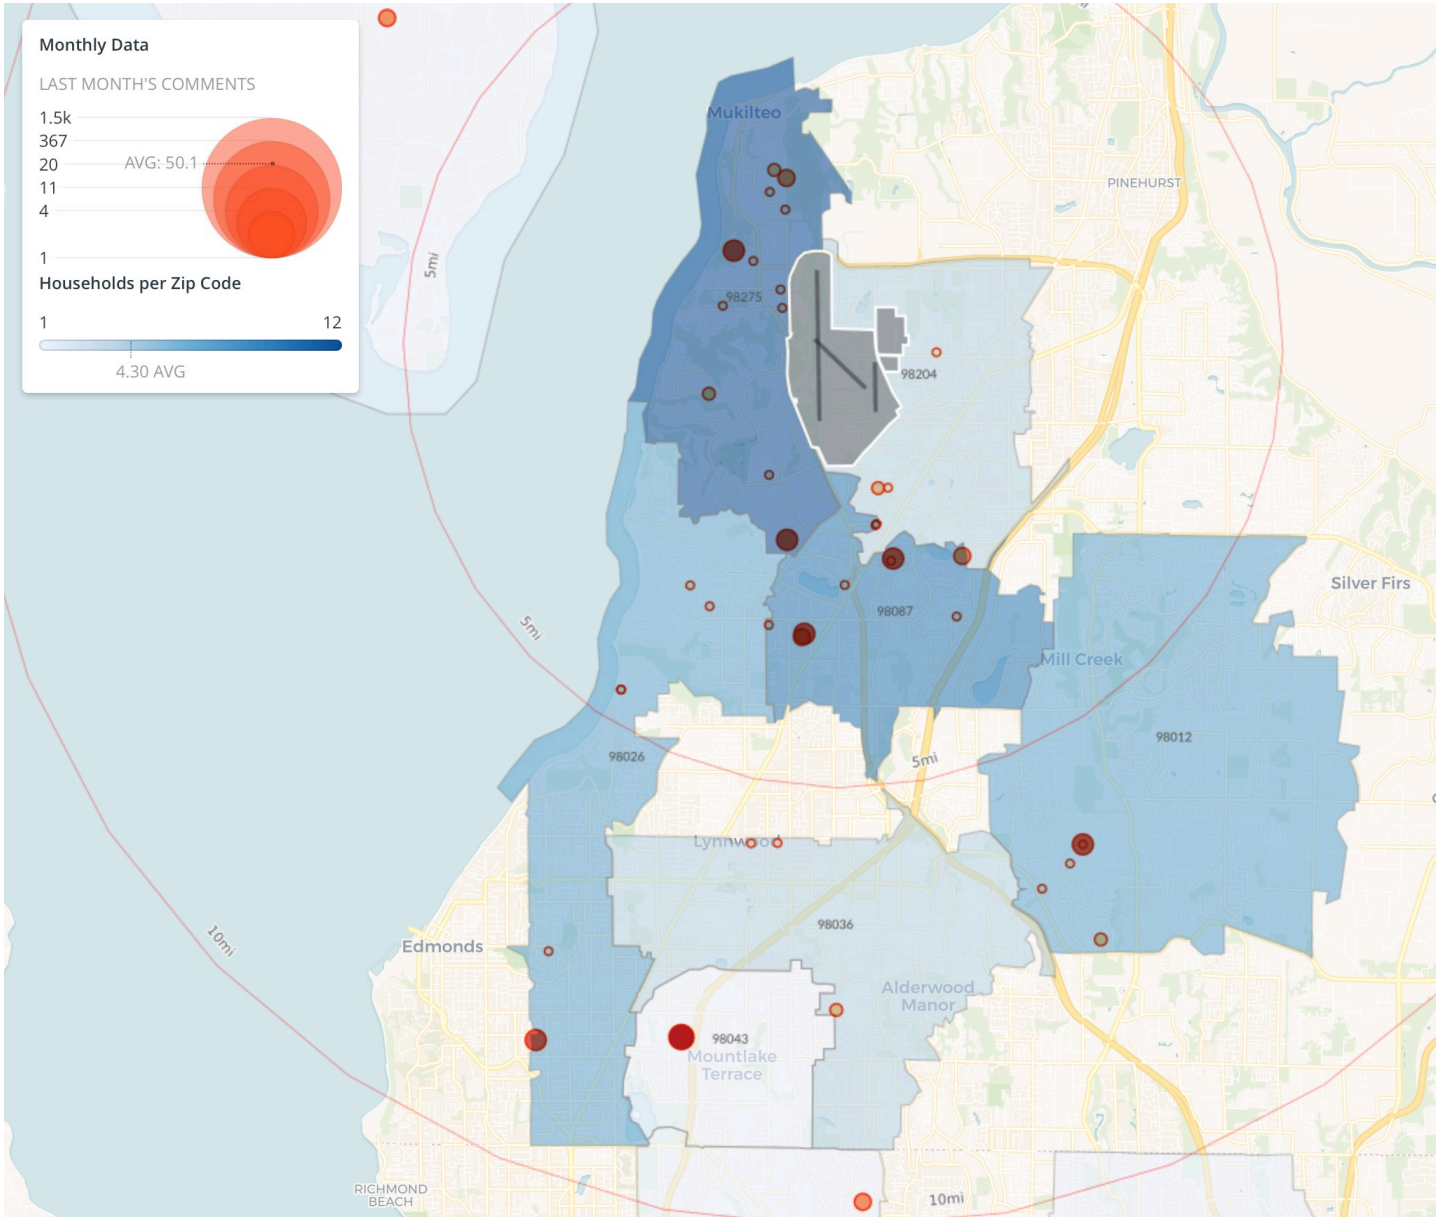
Monthly Data

LAST MONTH'S COMMENTS

1.5k
367
20
11
4
1

AVG: 50.1

Households per Zip Code

1
12

4.30 AVG

Mukilteo
PINEHURST
5mi
98275
98204
5mi
98087
Silver Firs
Mill Creek
98026
5mi
98012
Lynnwood
10mi
98036
Edmonds
Alderwood Manor
98043
Mountlake Terrace
RICHMOND BEACH
10mi